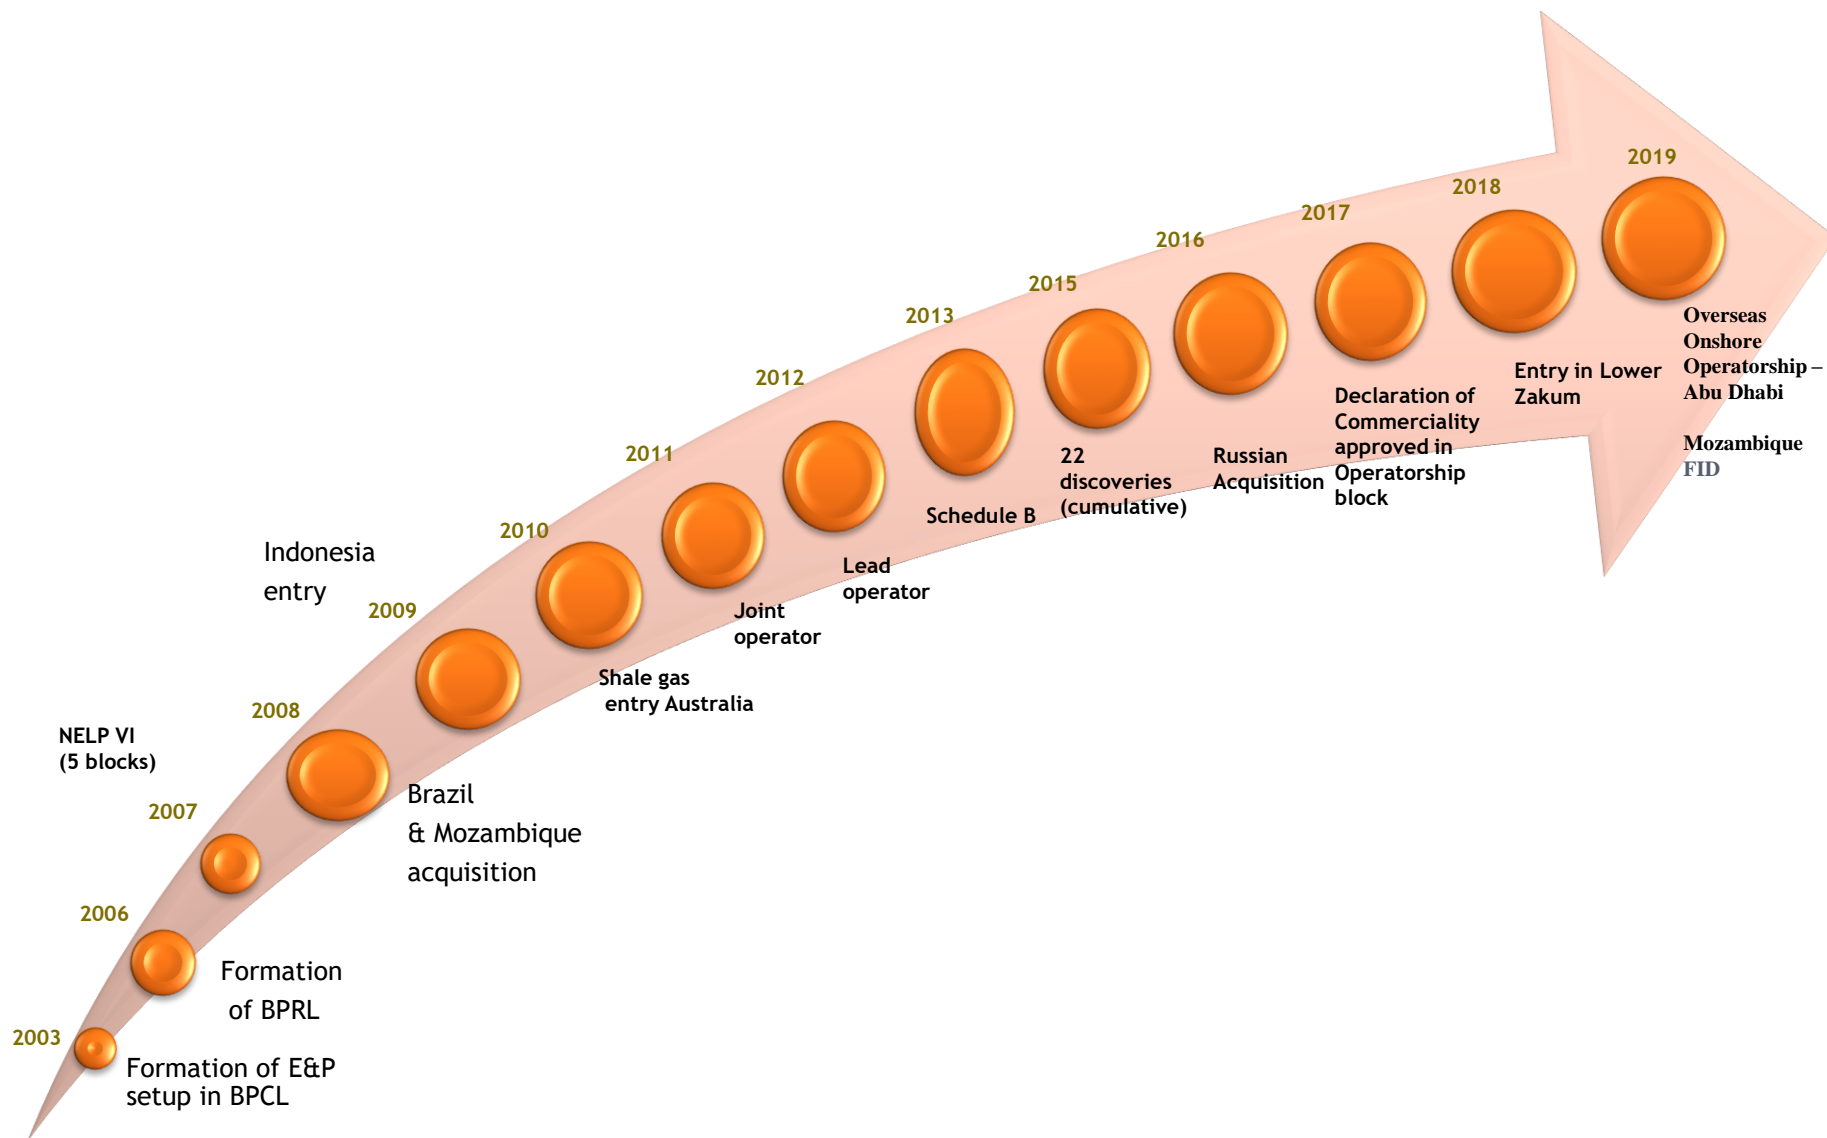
2019

Overseas Onshore Operatorship – Abu Dhabi

Mozambique FID

2018

Entry in Lower Zakum

2017

Declaration of Commerciality approved in Operatorship block

2016

Russian Acquisition

2015

22 discoveries (cumulative)

2013

Schedule B

2012

Lead operator

2011

Joint operator

2010

Shale gas entry Australia

Indonesia entry

2009

2008

Brazil & Mozambique acquisition

NELP VI (5 blocks)

2007

2006

Formation of BPRL

2003

Formation of E&P setup in BPCL